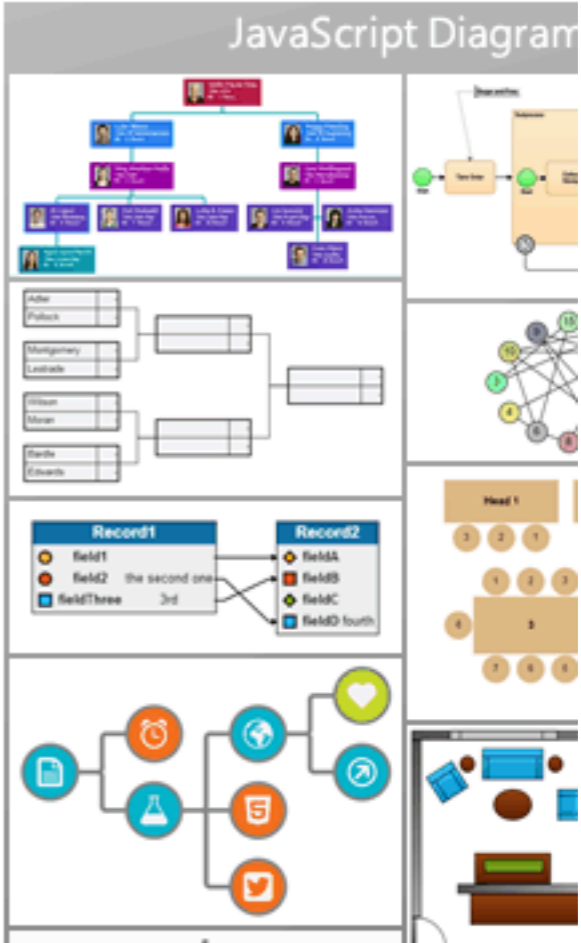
JavaScript Diagram

Adler
Pollock
Montgomery
Lestrade
Wilson
Moran
Bardle
Edwards

Record1
field1
field2 the second one
fieldThree 3rd

Record2
fieldA
fieldB
fieldC
fieldD fourth

Head 1
3 2 1
1 2 3
6 3
7 8 9

10
4
8
5